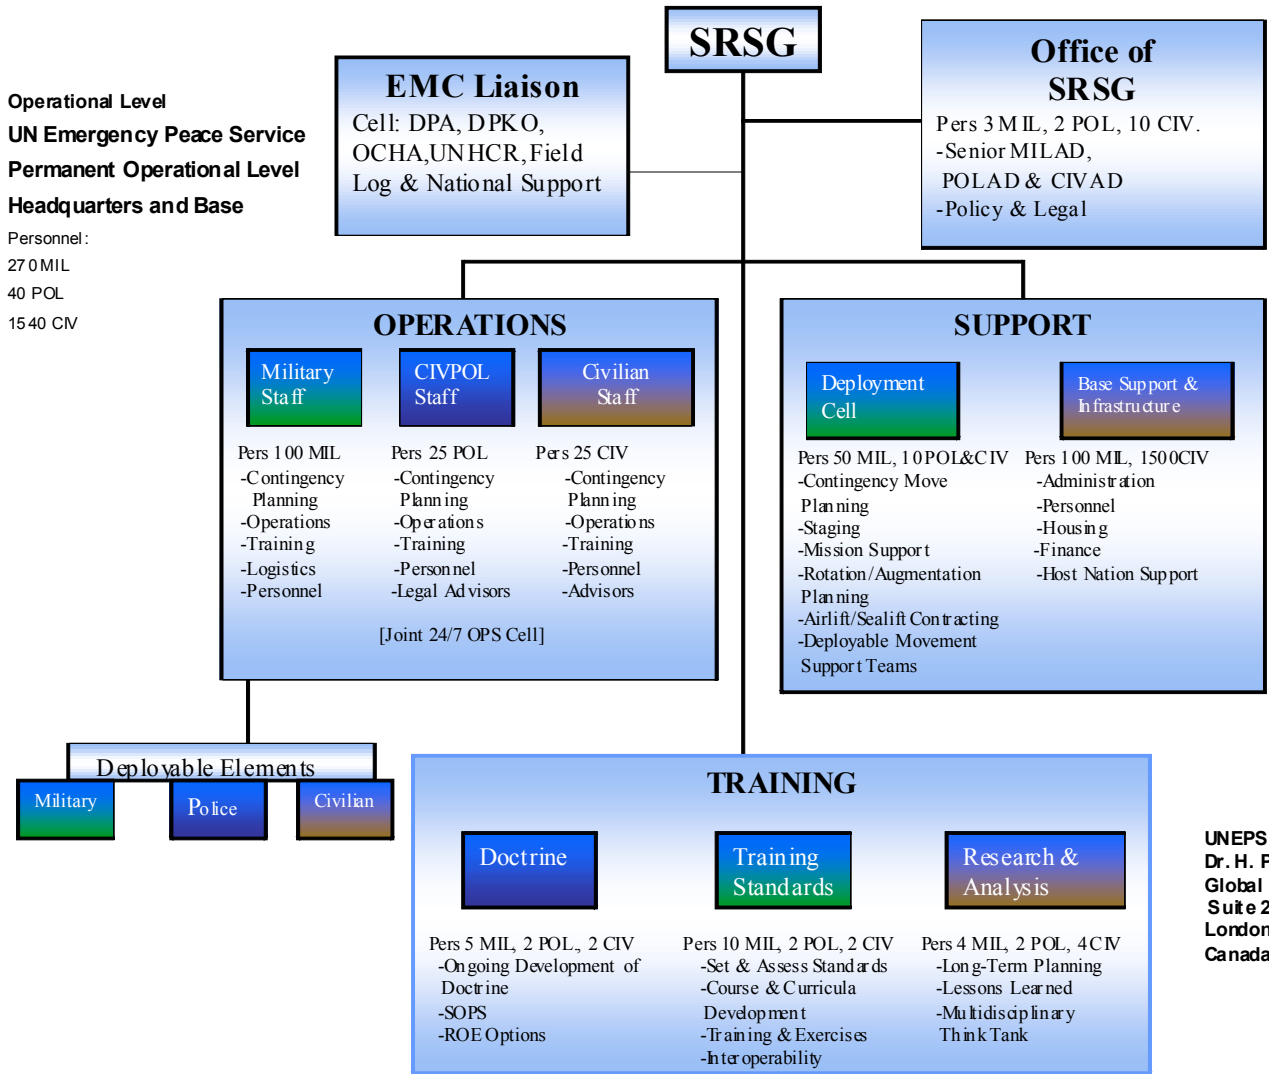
Operational Level
UN Emergency Peace Service
Permanent Operational Level
Headquarters and Base
Personnel:
270 MIL
40 POL
1540 CIV

SRSG

EMC Liaison
Cell: DPA, DPKO, OCHA,UNHCR, Field Log & National Support

Office of SRSG
Pers 3 MIL, 2 POL, 10 CIV.
-Senior MILAD, POLAD & CIVAD
-Policy & Legal

OPERATIONS

Military Staff
Pers 100 MIL
-Contingency Planning
-Operations
-Training
-Logistics
-Personnel

CIVPOL Staff
Pers 25 POL
-Contingency Planning
-Operations
-Training
-Personnel
-Legal Advisors

Civilian Staff
Pers 25 CIV
-Contingency Planning
-Operations
-Training
-Personnel
-Advisors

[Joint 24/7 OPS Cell]

SUPPORT

Deployment Cell
Pers 50 MIL, 10POL&CIV
-Contingency Move Planning
-Staging
-Mission Support
-Rotation/Augmentation Planning
-Airlift/Sealift Contracting
-Deployable Movement Support Teams

Base Support & Infrastructure
Pers 100 MIL, 1500CIV
-Administration
-Personnel
-Housing
-Finance
-Host Nation Support

Deployable Elements
Military
Police
Civilian

TRAINING

Doctrine
Pers 5 MIL, 2 POL, 2 CIV
-Ongoing Development of Doctrine
-SOPS
-ROE Options

Training Standards
Pers 10 MIL, 2 POL, 2 CIV
-Set & Assess Standards
-Course & Curricula Development
-Training & Exercises
-Interoperability

Research & Analysis
Pers 4 MIL, 2 POL, 4CIV
-Long-Term Planning
-Lessons Learned
-Multidisciplinary Think Tank

UNEPS
Dr. H. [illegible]
Global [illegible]
Suite 2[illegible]
London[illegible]
Canada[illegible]